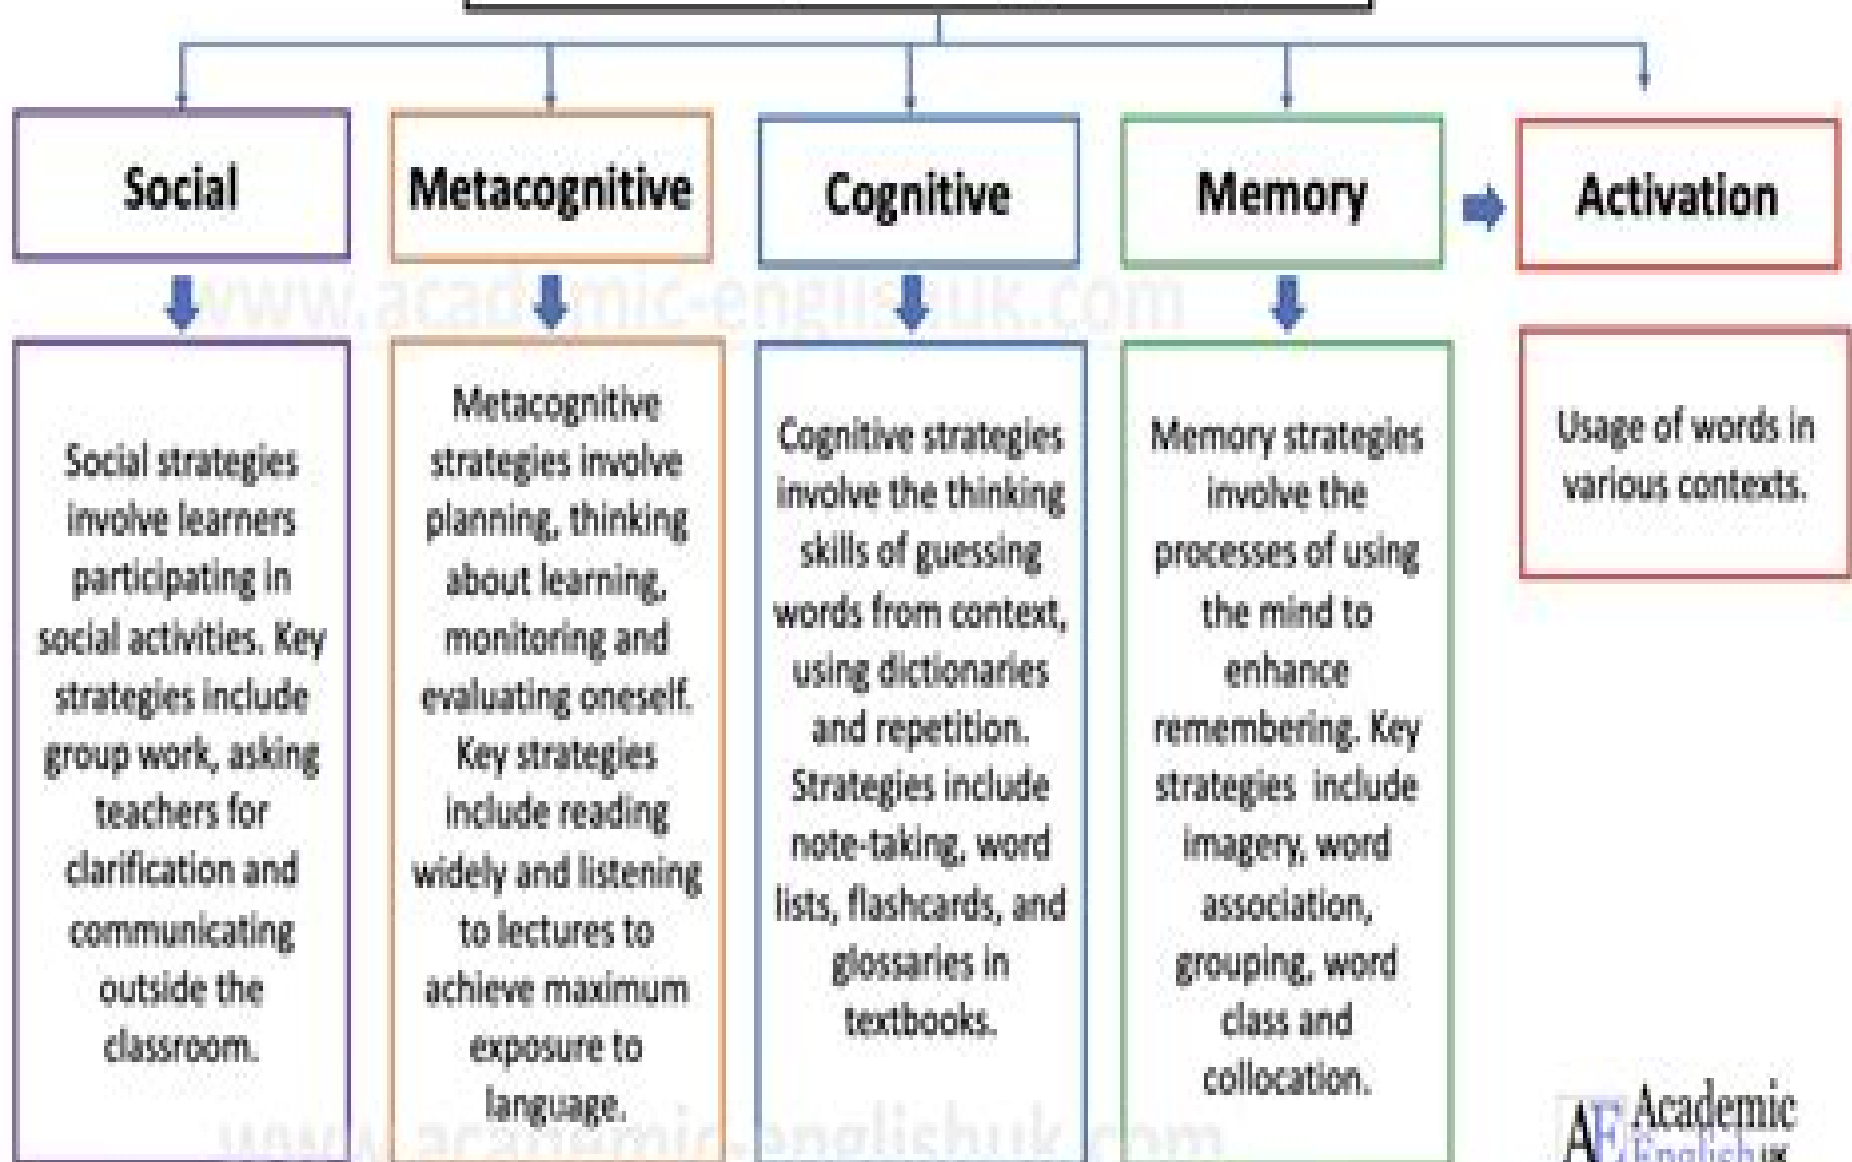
Social

Metacognitive

Cognitive

Memory

Activation

www.academic-englishuk.com

Social strategies involve learners participating in social activities. Key strategies include group work, asking teachers for clarification and communicating outside the classroom.

Metacognitive strategies involve planning, thinking about learning, monitoring and evaluating oneself. Key strategies include reading widely and listening to lectures to achieve maximum exposure to language.

Cognitive strategies involve the thinking skills of guessing words from context, using dictionaries and repetition. Strategies include note-taking, word lists, flashcards, and glossaries in textbooks.

Memory strategies involve the processes of using the mind to enhance remembering. Key strategies include imagery, word association, grouping, word class and collocation.

Usage of words in various contexts.

www.academic-englishuk.com

AE Academic English UK